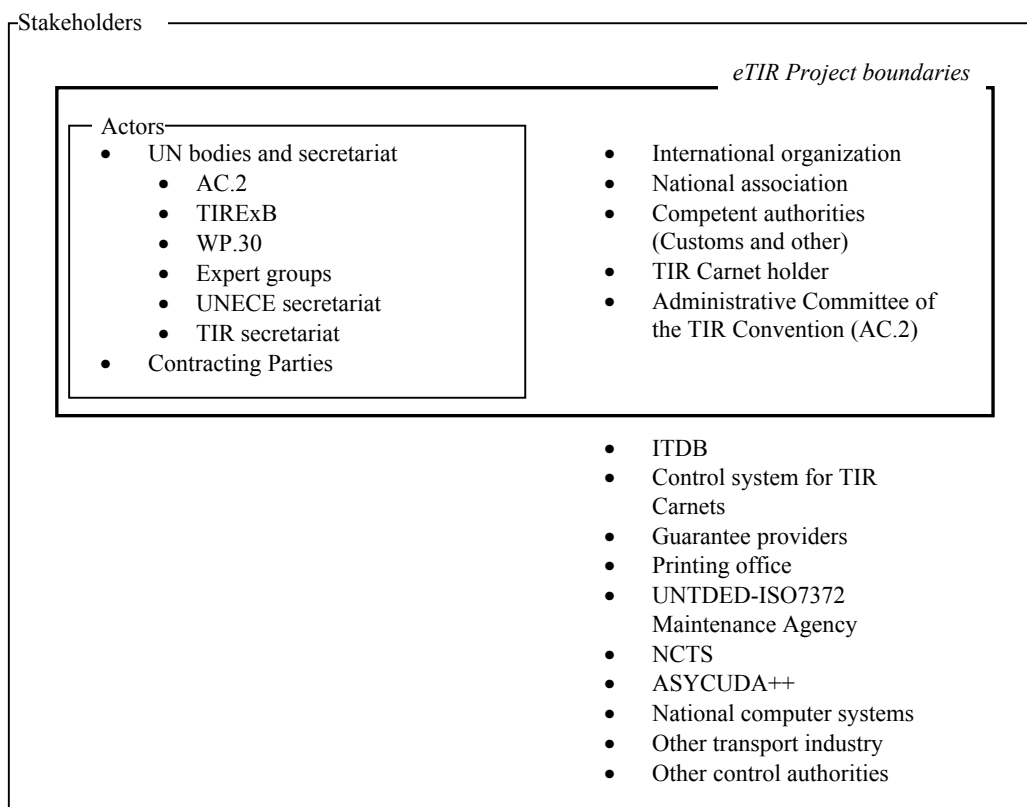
Stakeholders

*eTIR Project boundaries*

Actors
- UN bodies and secretariat
  - AC.2
  - TIRExB
  - WP.30
  - Expert groups
  - UNECE secretariat
  - TIR secretariat
- Contracting Parties

- International organization
- National association
- Competent authorities (Customs and other)
- TIR Carnet holder
- Administrative Committee of the TIR Convention (AC.2)

- ITDB
- Control system for TIR Carnets
- Guarantee providers
- Printing office
- UNTDED-ISO7372 Maintenance Agency
- NCTS
- ASYCUDA++
- National computer systems
- Other transport industry
- Other control authorities